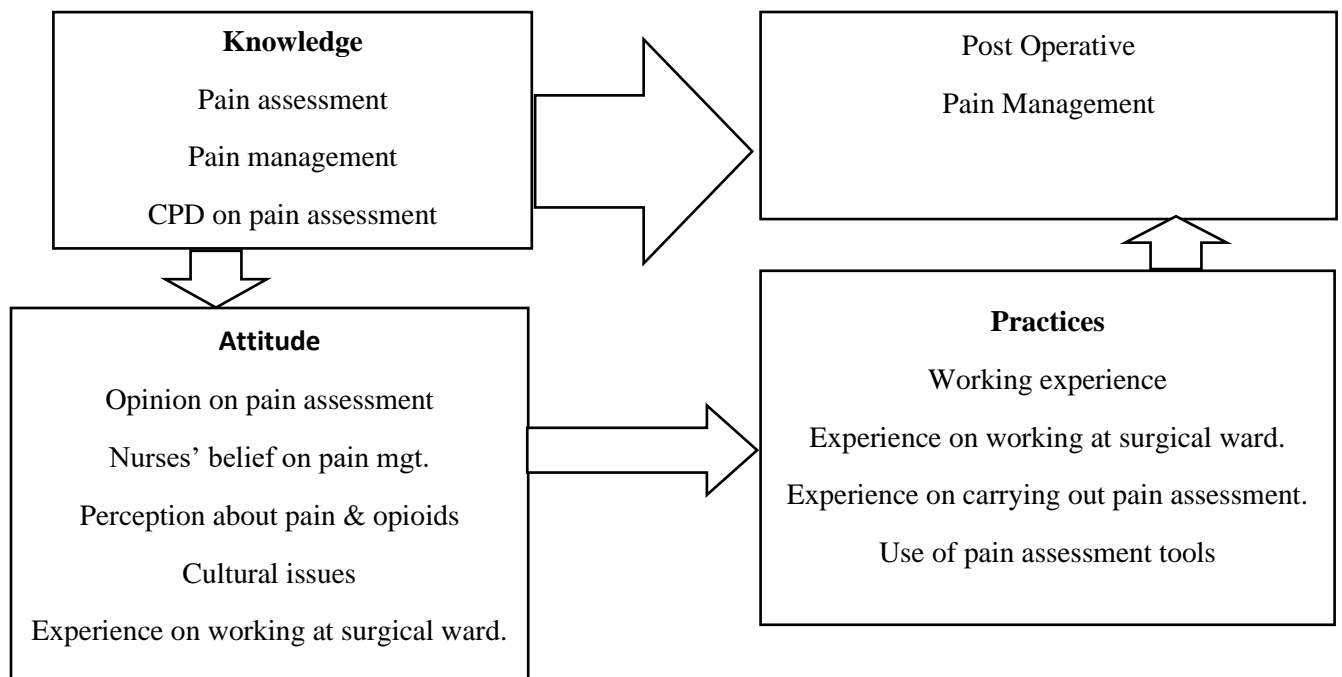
Knowledge

Pain assessment

Pain management

CPD on pain assessment

Post Operative

Pain Management

Attitude

Opinion on pain assessment

Nurses' belief on pain mgt.

Perception about pain & opioids

Cultural issues

Experience on working at surgical ward.

Practices

Working experience

Experience on working at surgical ward.

Experience on carrying out pain assessment.

Use of pain assessment tools